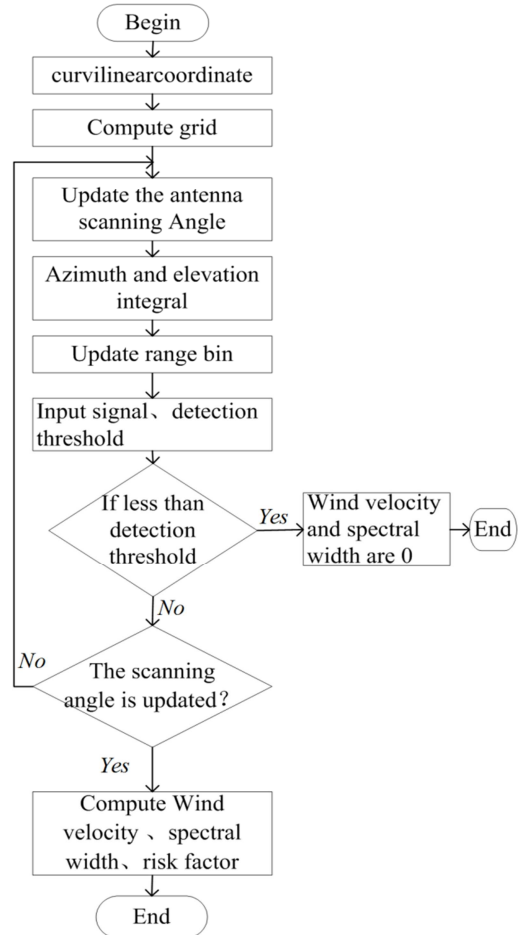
Begin

curvilinearcoordinate

Compute grid

Update the antenna scanning Angle

Azimuth and elevation integral

Update range bin

Input signal、detection threshold

If less than detection threshold

Yes

Wind velocity and spectral width are 0

End

No

No

The scanning angle is updated?

Yes

Compute Wind velocity 、spectral width、risk factor

End